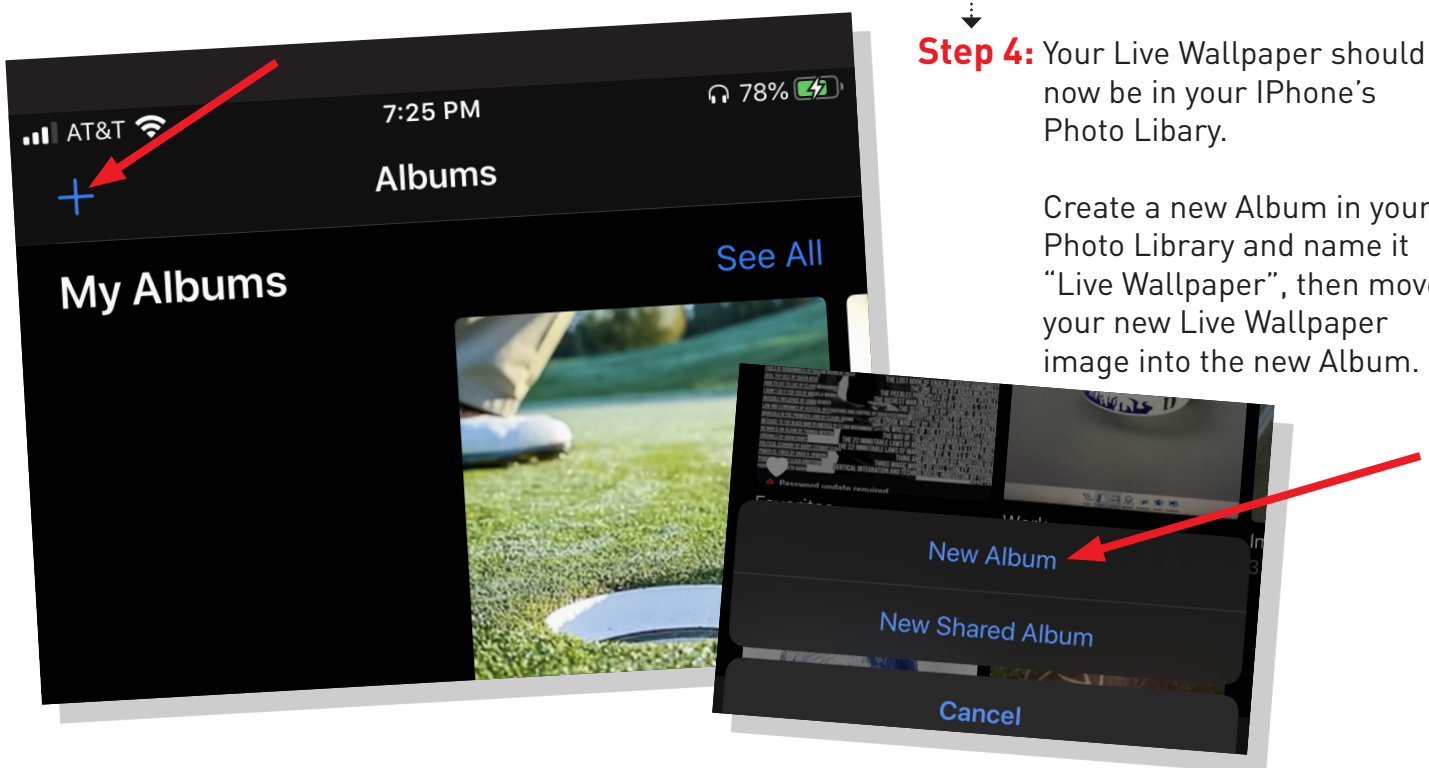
Step 4: Your Live Wallpaper should now be in your IPhone's Photo Libary.

Create a new Album in your Photo Library and name it "Live Wallpaper", then move your new Live Wallpaper image into the new Album.

AT&T
7:25 PM
78%
+
Albums
My Albums
See All

Password update required
Favorites
Work
New Album
New Shared Album
Cancel